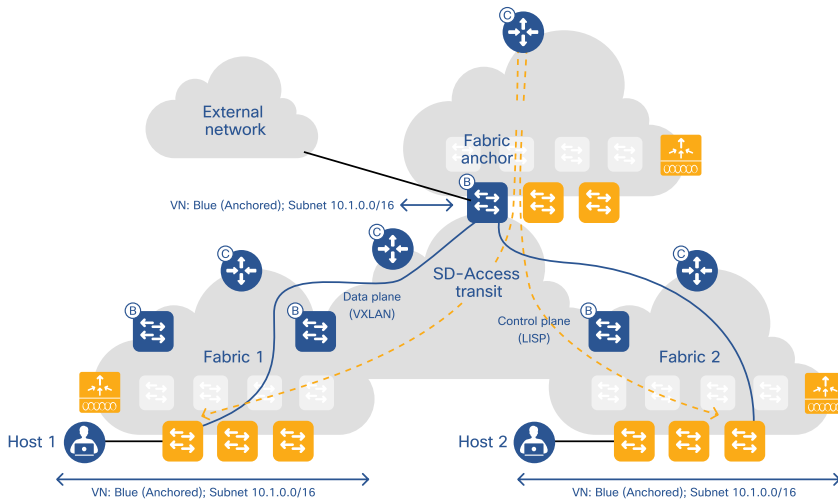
C

External network

Fabric anchor

B

VN: Blue (Anchored); Subnet 10.1.0.0/16

C

C

C

SD-Access transit

B

B

Data plane (VXLAN)

Control plane (LISP)

B

Fabric 1

Fabric 2

Host 1

Host 2

VN: Blue (Anchored); Subnet 10.1.0.0/16

VN: Blue (Anchored); Subnet 10.1.0.0/16